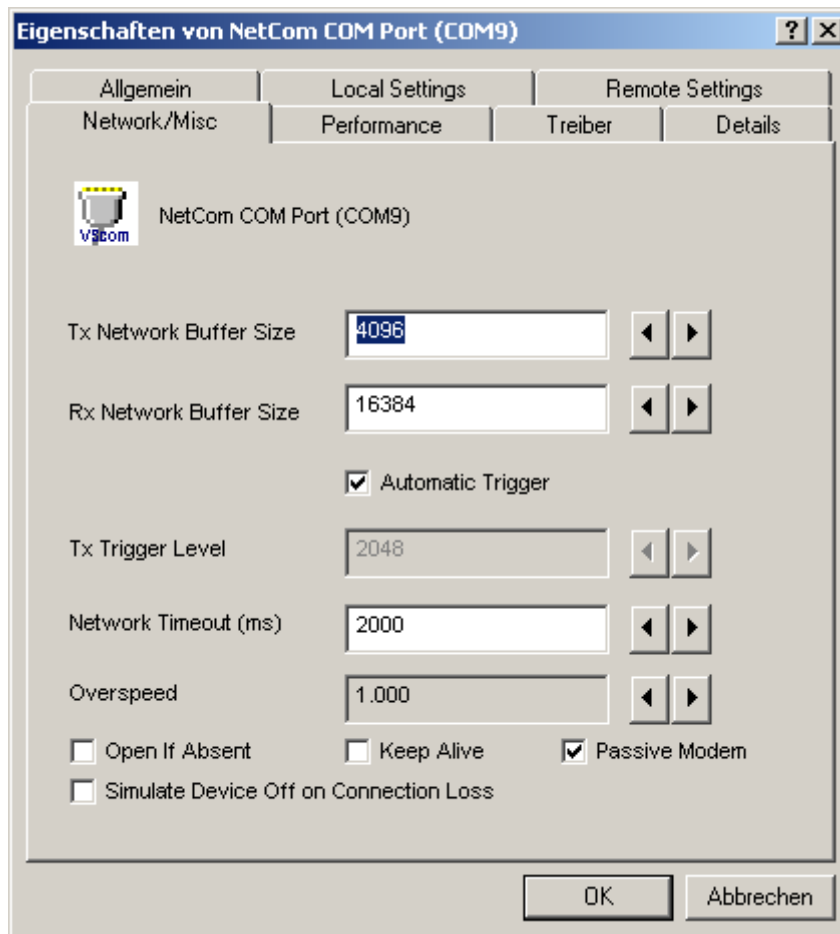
Eigenschaften von NetCom COM Port (COM9)

?
X

Allgemein
Local Settings
Remote Settings
Network/Misc
Performance
Treiber
Details

VScom
NetCom COM Port (COM9)

Tx Network Buffer Size
4096

Rx Network Buffer Size
16384

Automatic Trigger

Tx Trigger Level
2048

Network Timeout (ms)
2000

Overspeed
1.000

Open If Absent
Keep Alive
Passive Modem
Simulate Device Off on Connection Loss

OK
Abbrechen